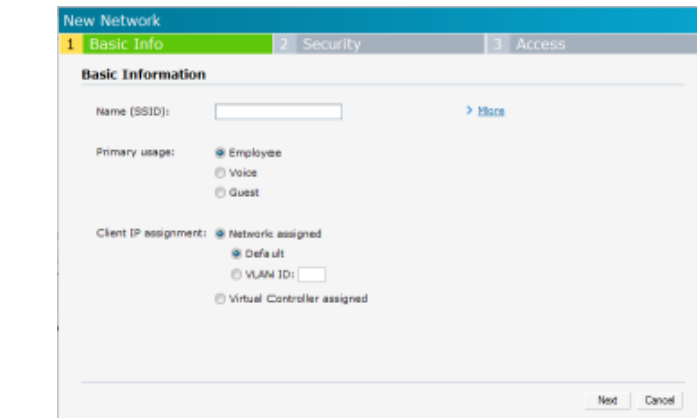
New Network

1 Basic Info
2 Security
3 Access

Basic Information

Name (SSID):

> More

Primary usage:
Employee
Voice
Guest

Client IP assignment:
Network assigned
Default
VLAN ID:
Virtual Controller assigned

Next
Cancel